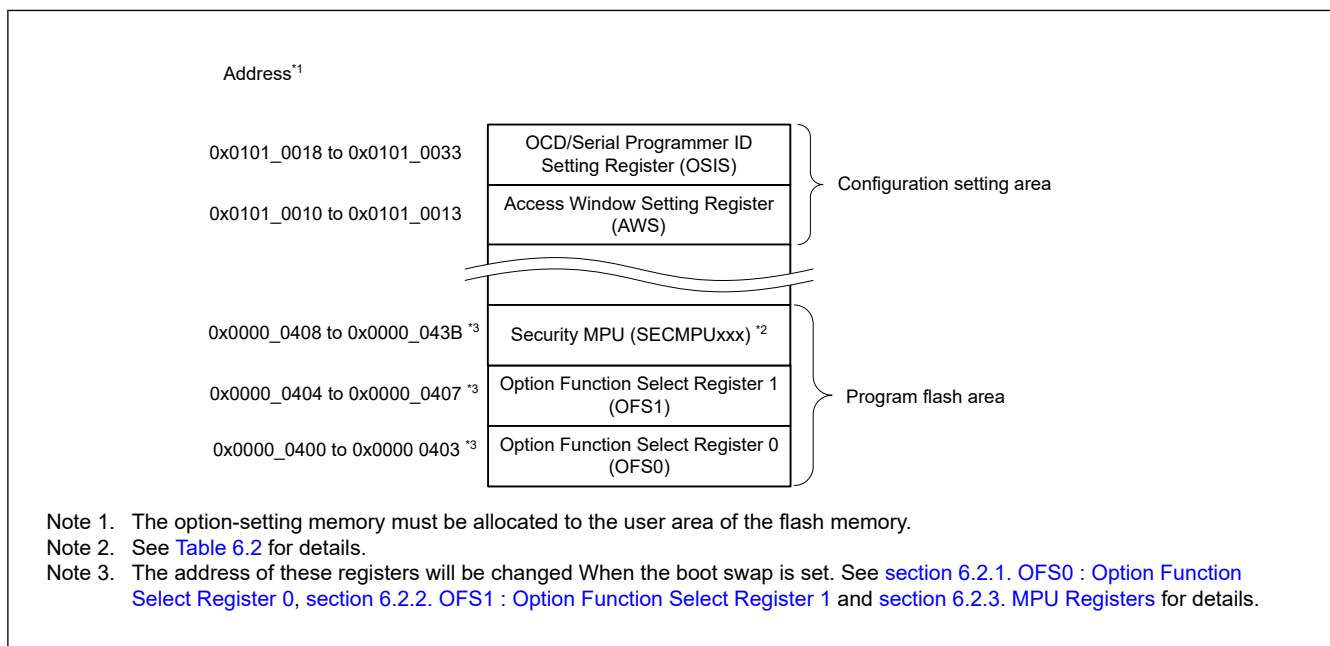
Address$^{*1}$

0x0101_0018 to 0x0101_0033

OCD/Serial Programmer ID Setting Register (OSIS)

Configuration setting area

0x0101_0010 to 0x0101_0013

Access Window Setting Register (AWS)

0x0000_0408 to 0x0000_043B $^{*3}$

Security MPU (SECMPUxxx) $^{*2}$

0x0000_0404 to 0x0000_0407 $^{*3}$

Option Function Select Register 1 (OFS1)

Program flash area

0x0000_0400 to 0x0000 0403 $^{*3}$

Option Function Select Register 0 (OFS0)

Note 1. The option-setting memory must be allocated to the user area of the flash memory.
Note 2. See Table 6.2 for details.
Note 3. The address of these registers will be changed When the boot swap is set. See section 6.2.1. OFS0 : Option Function Select Register 0, section 6.2.2. OFS1 : Option Function Select Register 1 and section 6.2.3. MPU Registers for details.